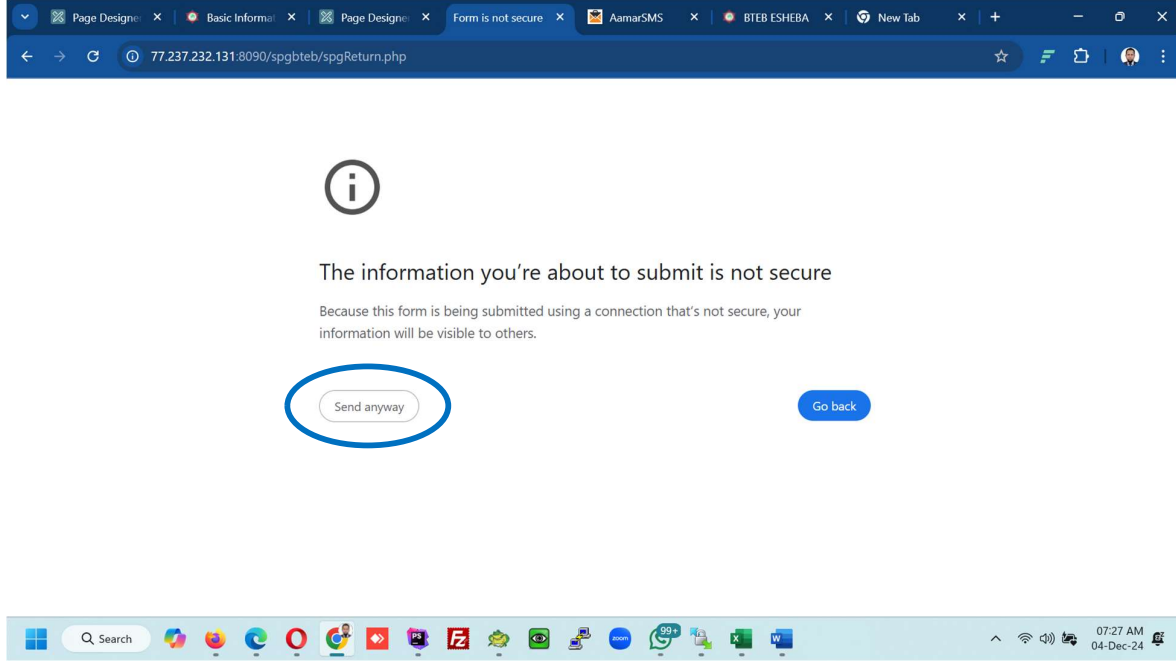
Page Designer ×
Basic Informat ×
Page Designer ×
Form is not secure ×
AamarSMS ×
BTEB ESHEBA ×
New Tab ×
+

77.237.232.131:8090/spgbteb/spgReturn.php

The information you're about to submit is not secure

Because this form is being submitted using a connection that's not secure, your information will be visible to others.

Send anyway

Go back

Search

99+

07:27 AM
04-Dec-24